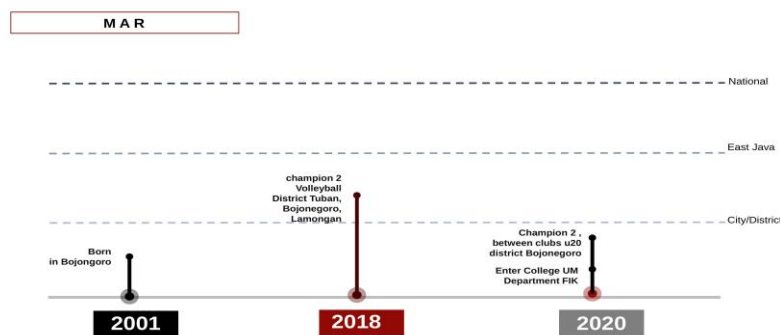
MAR

National

East Java

City/District

Born in Bojongoro

champion 2 Volleyball District Tuban, Bojonegoro, Lamongan

Champion 2 , between clubs u20 district Bojonegoro

Enter College UM Department FIK

2001

2018

2020